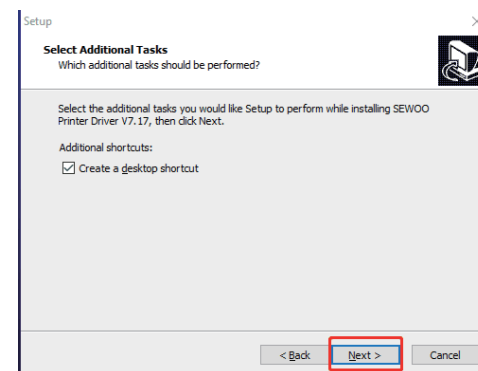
Setup

Select Additional Tasks
Which additional tasks should be performed?

Select the additional tasks you would like Setup to perform while installing SEWOO Printer Driver V7.17, then click Next.

Additional shortcuts:

☑ Create a desktop shortcut

< Back
Next >
Cancel